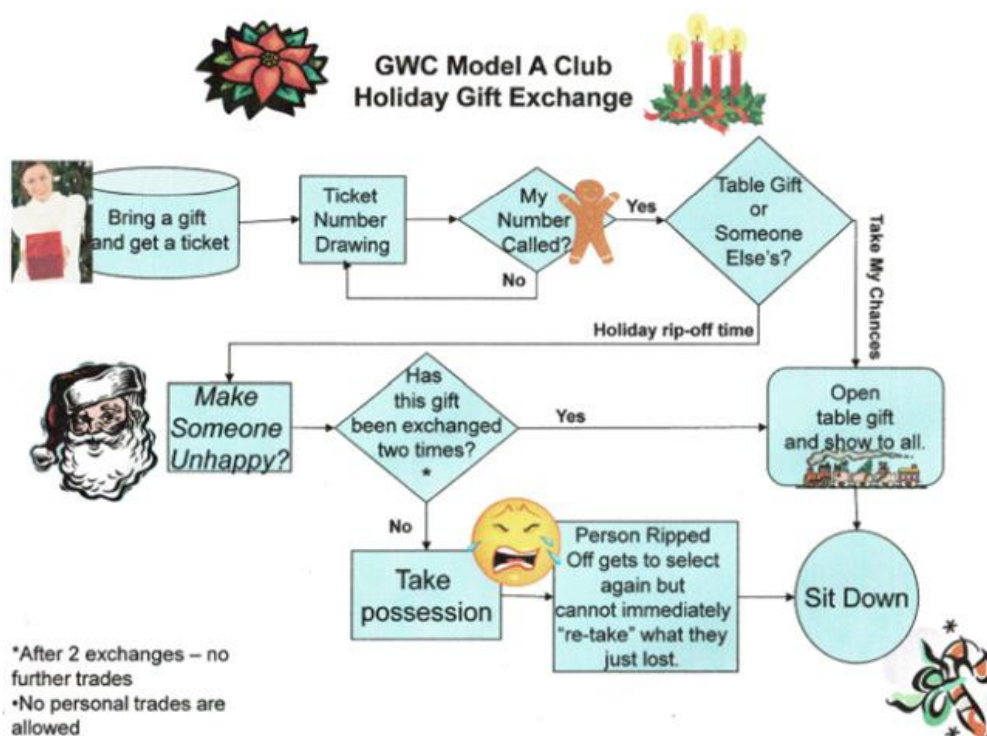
GWC Model A Club
Holiday Gift Exchange

Bring a gift and get a ticket

Ticket Number Drawing

My Number Called?

No

Yes

Table Gift or Someone Else's?

Take My Chances

Holiday rip-off time

Make Someone Unhappy?

Has this gift been exchanged two times? *

Yes

Open table gift and show to all.

No

Take possession

Person Ripped Off gets to select again but cannot immediately "re-take" what they just lost.

Sit Down

*After 2 exchanges – no further trades
•No personal trades are allowed